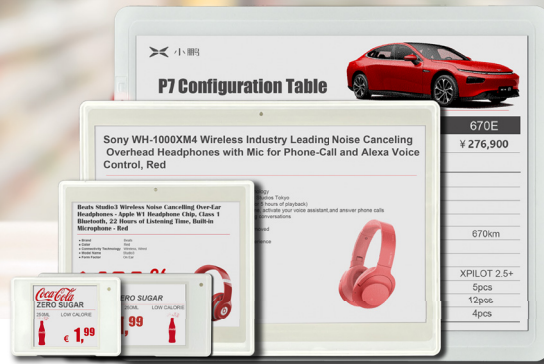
小鹏

P7 Configuration Table

670E

¥276,900

670km

XPILOT 2.5+

5pcs

12pcs

4pcs

Sony WH-1000XM4 Wireless Industry Leading Noise Canceling Overhead Headphones with Mic for Phone-Call and Alexa Voice Control, Red

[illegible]gy
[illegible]dios Tokyo
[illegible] hours of playback)
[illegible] activate your voice assistant,and answer phone calls
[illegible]onversations

Beats Studio3 Wireless Noise Cancelling Over-Ear Headphones - Apple W1 Headphone Chip, Class 1 Bluetooth, 22 Hours of Listening Time, Built-in Microphone - Red

Coca-Cola
ZERO SUGAR
250ML
LOW CALORIE
€ 1,99

ZERO SUGAR
LOW CALORIE
1,99